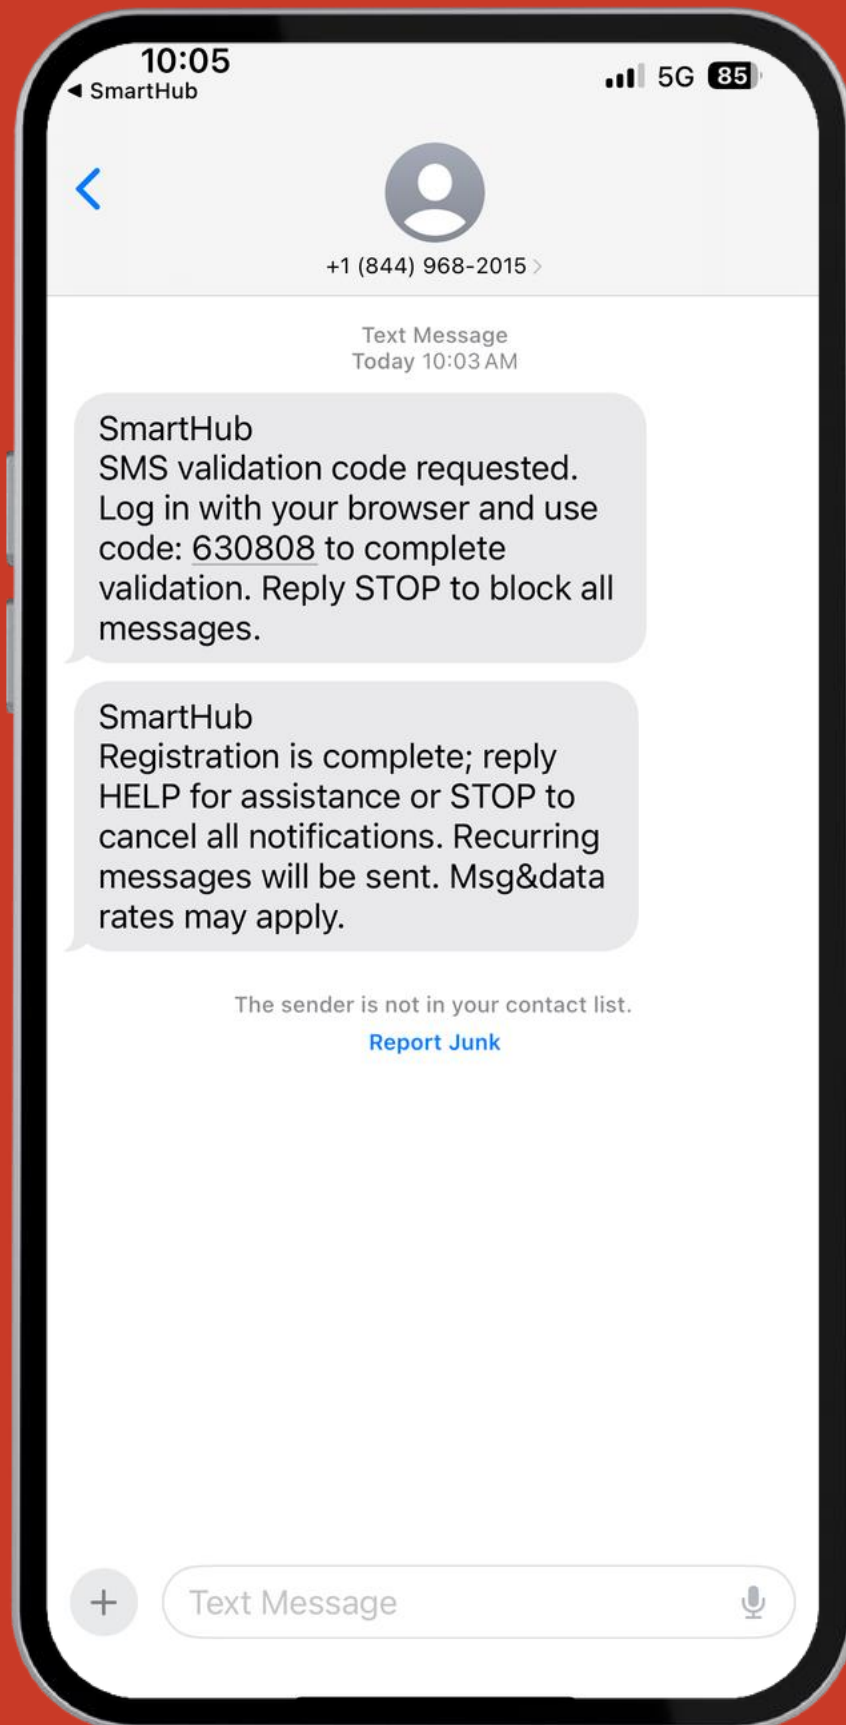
10:05
◀ SmartHub
5G 85

+1 (844) 968-2015 >

Text Message
Today 10:03 AM

SmartHub
SMS validation code requested. Log in with your browser and use code: 630808 to complete validation. Reply STOP to block all messages.

SmartHub
Registration is complete; reply HELP for assistance or STOP to cancel all notifications. Recurring messages will be sent. Msg&data rates may apply.

The sender is not in your contact list.
Report Junk

+
Text Message